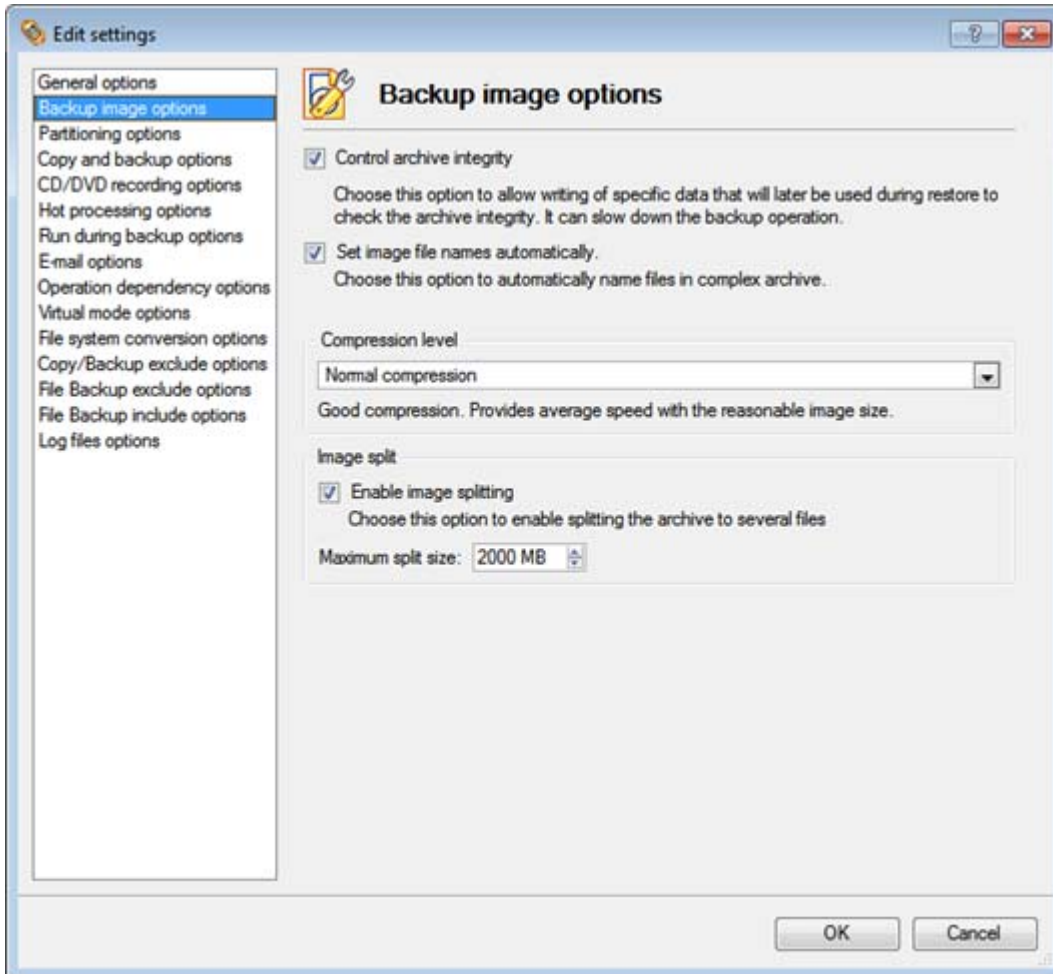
Edit settings

?

General options
Backup image options
Partitioning options
Copy and backup options
CD/DVD recording options
Hot processing options
Run during backup options
E-mail options
Operation dependency options
Virtual mode options
File system conversion options
Copy/Backup exclude options
File Backup exclude options
File Backup include options
Log files options

Backup image options

Control archive integrity

Choose this option to allow writing of specific data that will later be used during restore to check the archive integrity. It can slow down the backup operation.

Set image file names automatically.
Choose this option to automatically name files in complex archive.

Compression level

Normal compression

Good compression. Provides average speed with the reasonable image size.

Image split

Enable image splitting
Choose this option to enable splitting the archive to several files

Maximum split size: 2000 MB

OK Cancel